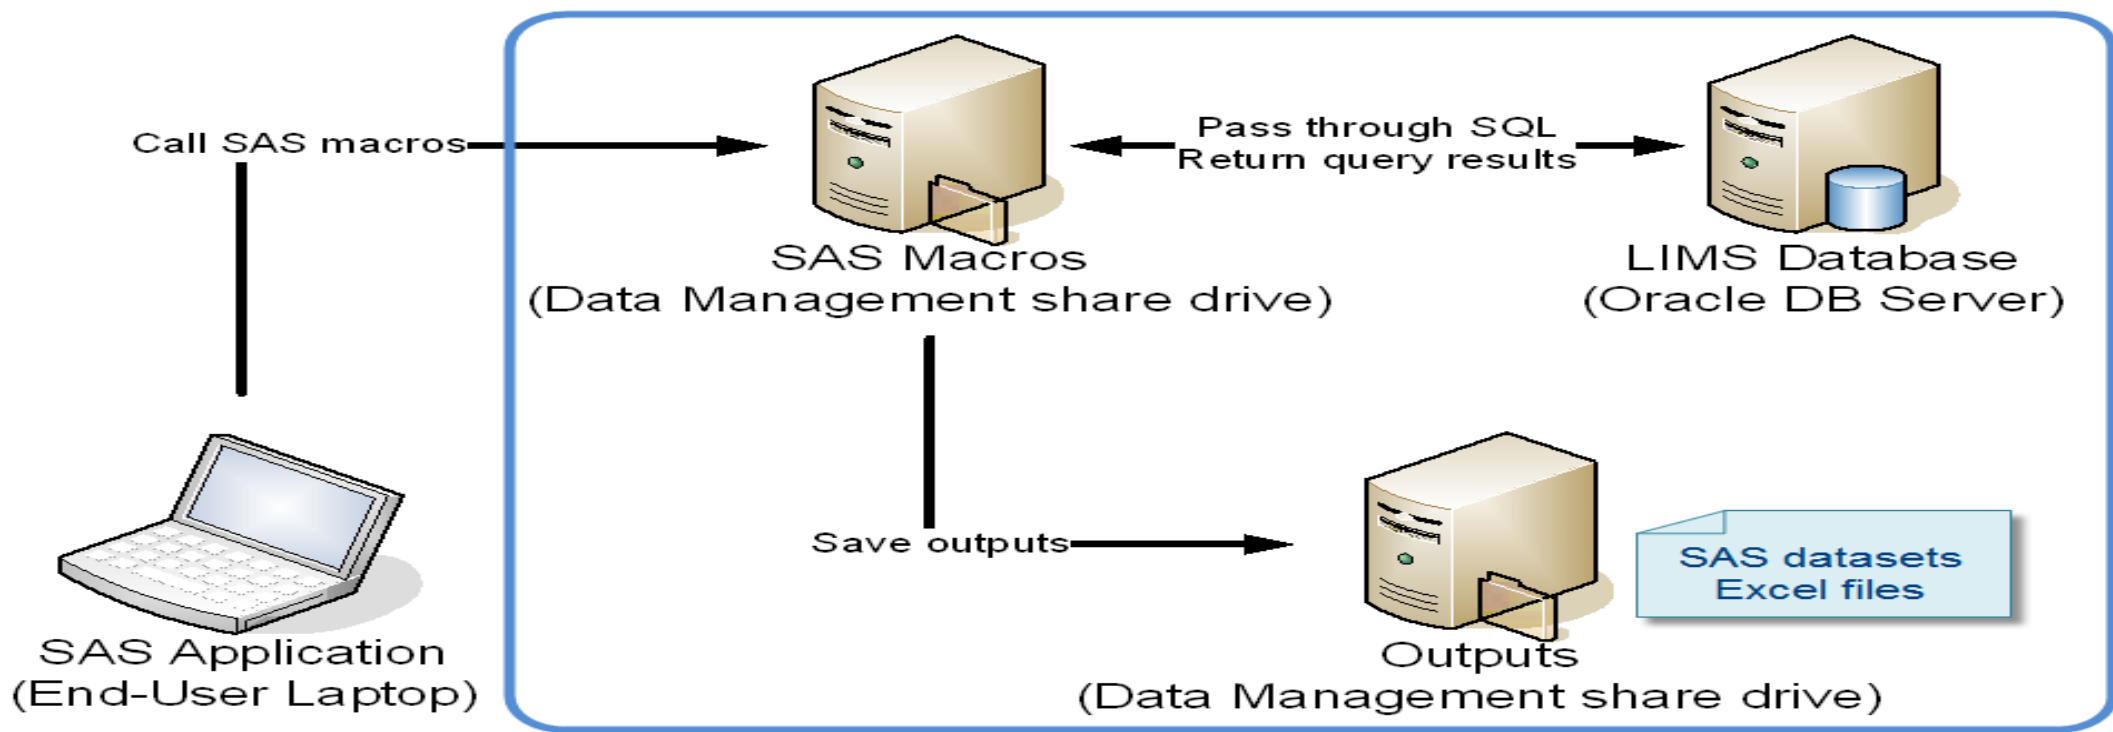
Call SAS macros

SAS Application
(End-User Laptop)

Pass through SQL
Return query results

SAS Macros
(Data Management share drive)

LIMS Database
(Oracle DB Server)

Save outputs

SAS datasets
Excel files

Outputs
(Data Management share drive)